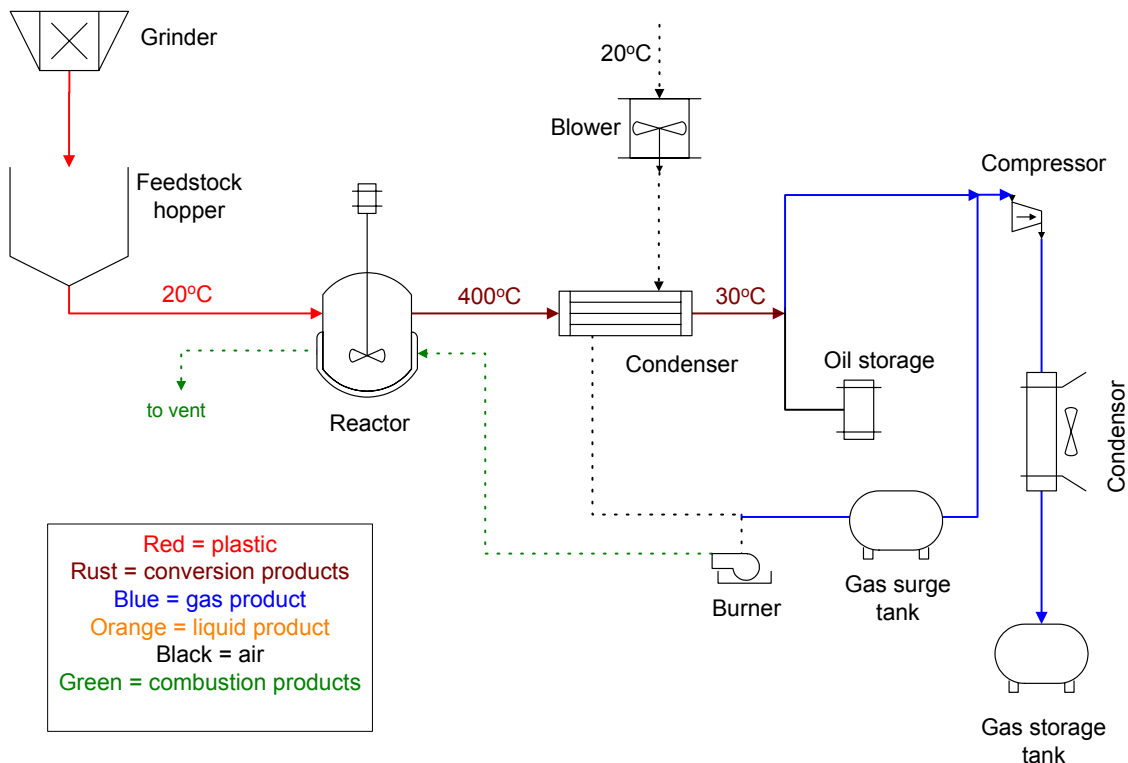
Grinder

20$^{o}$C

Blower

Compressor

Feedstock hopper

20$^{o}$C

400$^{o}$C

30$^{o}$C

Condenser

Oil storage

to vent

Reactor

Condensor

Red = plastic
Rust = conversion products
Blue = gas product
Orange = liquid product
Black = air
Green = combustion products

Burner

Gas surge tank

Gas storage tank